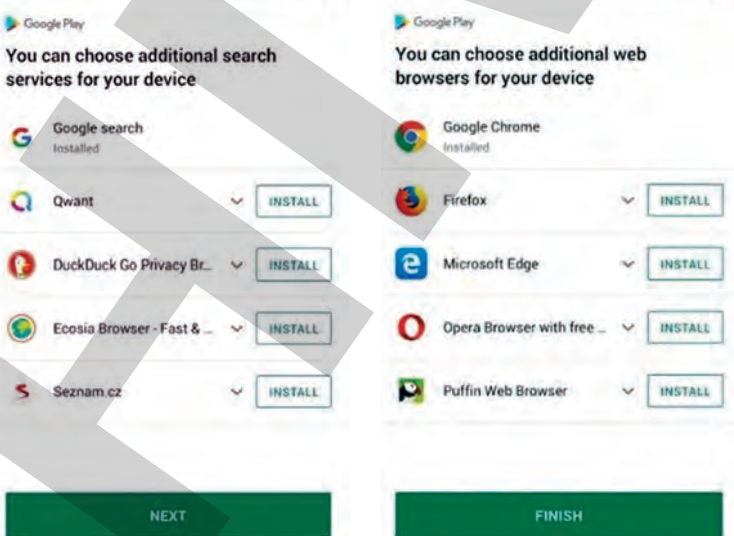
Google Play

You can choose additional search services for your device

Google search
Installed

Qwant INSTALL

DuckDuck Go Privacy Br... INSTALL

Ecosia Browser - Fast & ... INSTALL

Seznam.cz INSTALL

NEXT

Google Play

You can choose additional web browsers for your device

Google Chrome
Installed

Firefox INSTALL

Microsoft Edge INSTALL

Opera Browser with free ... INSTALL

Puffin Web Browser INSTALL

FINISH